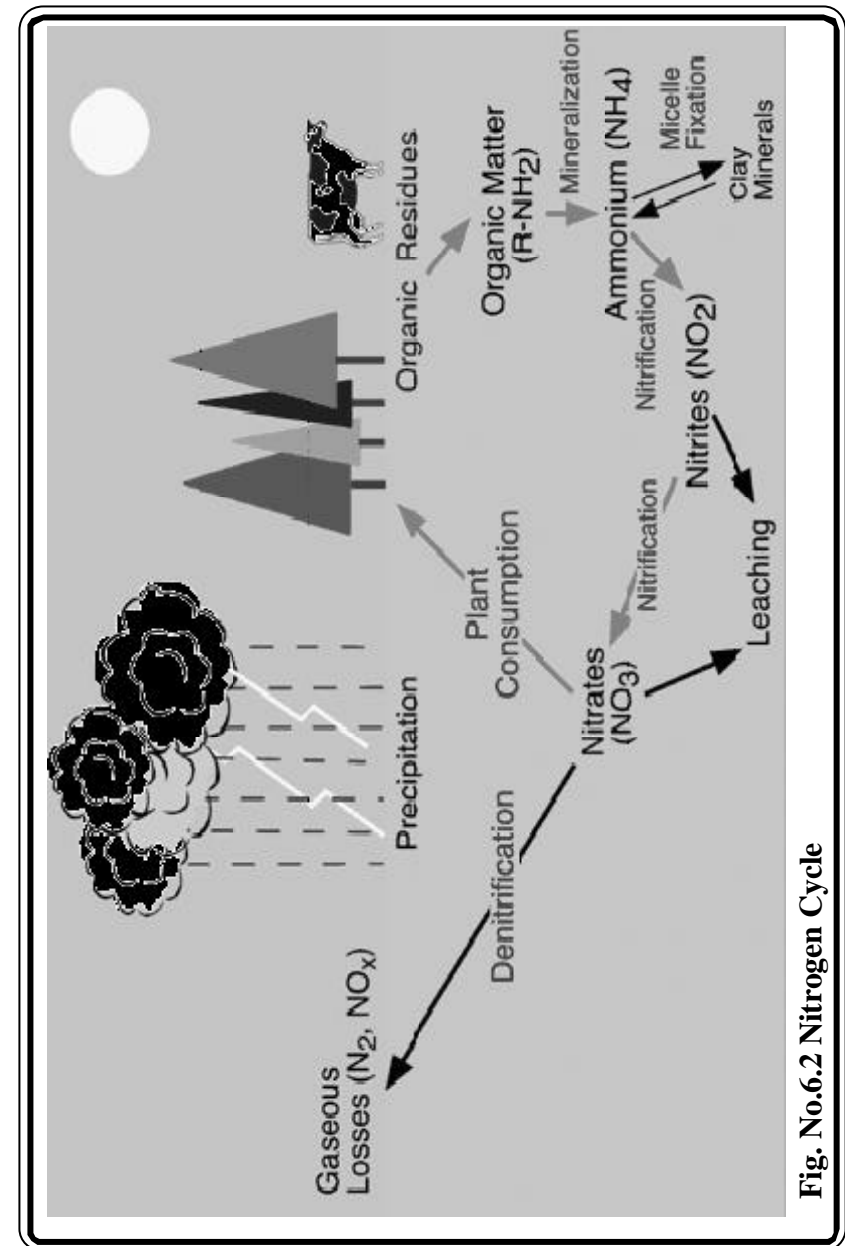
Precipitation

Plant Consumption

Organic Residues

Organic Matter ($R-NH_2$)

Mineralization

Ammonium ($NH_4$)

Micelle Fixation

Clay Minerals

Nitrification

Nitrites ($NO_2$)

Nitrification

Nitrates ($NO_3$)

Leaching

Denitrification

Gaseous Losses ($N_2$, $NO_x$)

Fig. No.6.2 Nitrogen Cycle